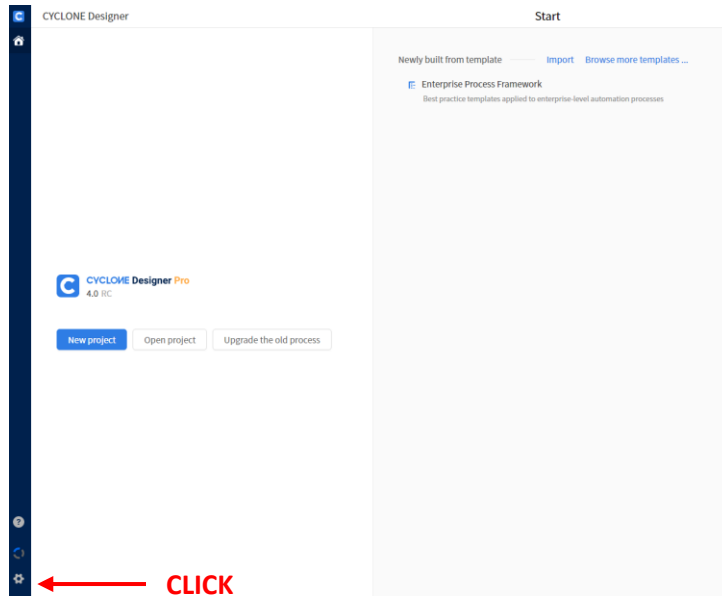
CYCLONE Designer

Start

Newly built from template Import Browse more templates ...

Enterprise Process Framework
Best practice templates applied to enterprise-level automation processes

CYCLONE Designer Pro
4.0 RC

New project Open project Upgrade the old process

CLICK